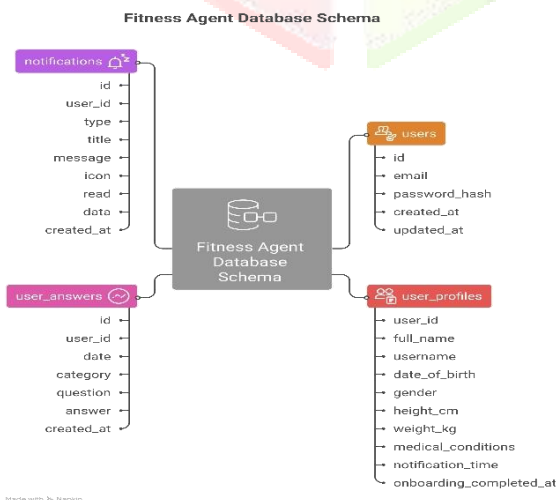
Fitness Agent Database Schema

notifications
id
user_id
type
title
message
icon
read
data
created_at

users
id
email
password_hash
created_at
updated_at

Fitness Agent Database Schema

user_answers
id
user_id
date
category
question
answer
created_at

user_profiles
user_id
full_name
username
date_of_birth
gender
height_cm
weight_kg
medical_conditions
notification_time
onboarding_completed_at

Made with Napkin